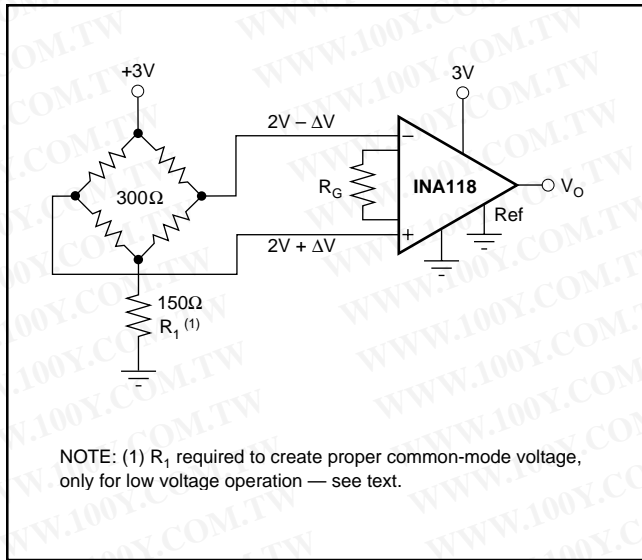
+3V

3V

2V – $\Delta$V

–

300$\Omega$

$R_G$

INA118

$V_O$

Ref

2V + $\Delta$V

+

150$\Omega$

$R_1$ $^{(1)}$

NOTE: (1) $R_1$ required to create proper common-mode voltage, only for low voltage operation — see text.

WWW.100Y.COM.TW